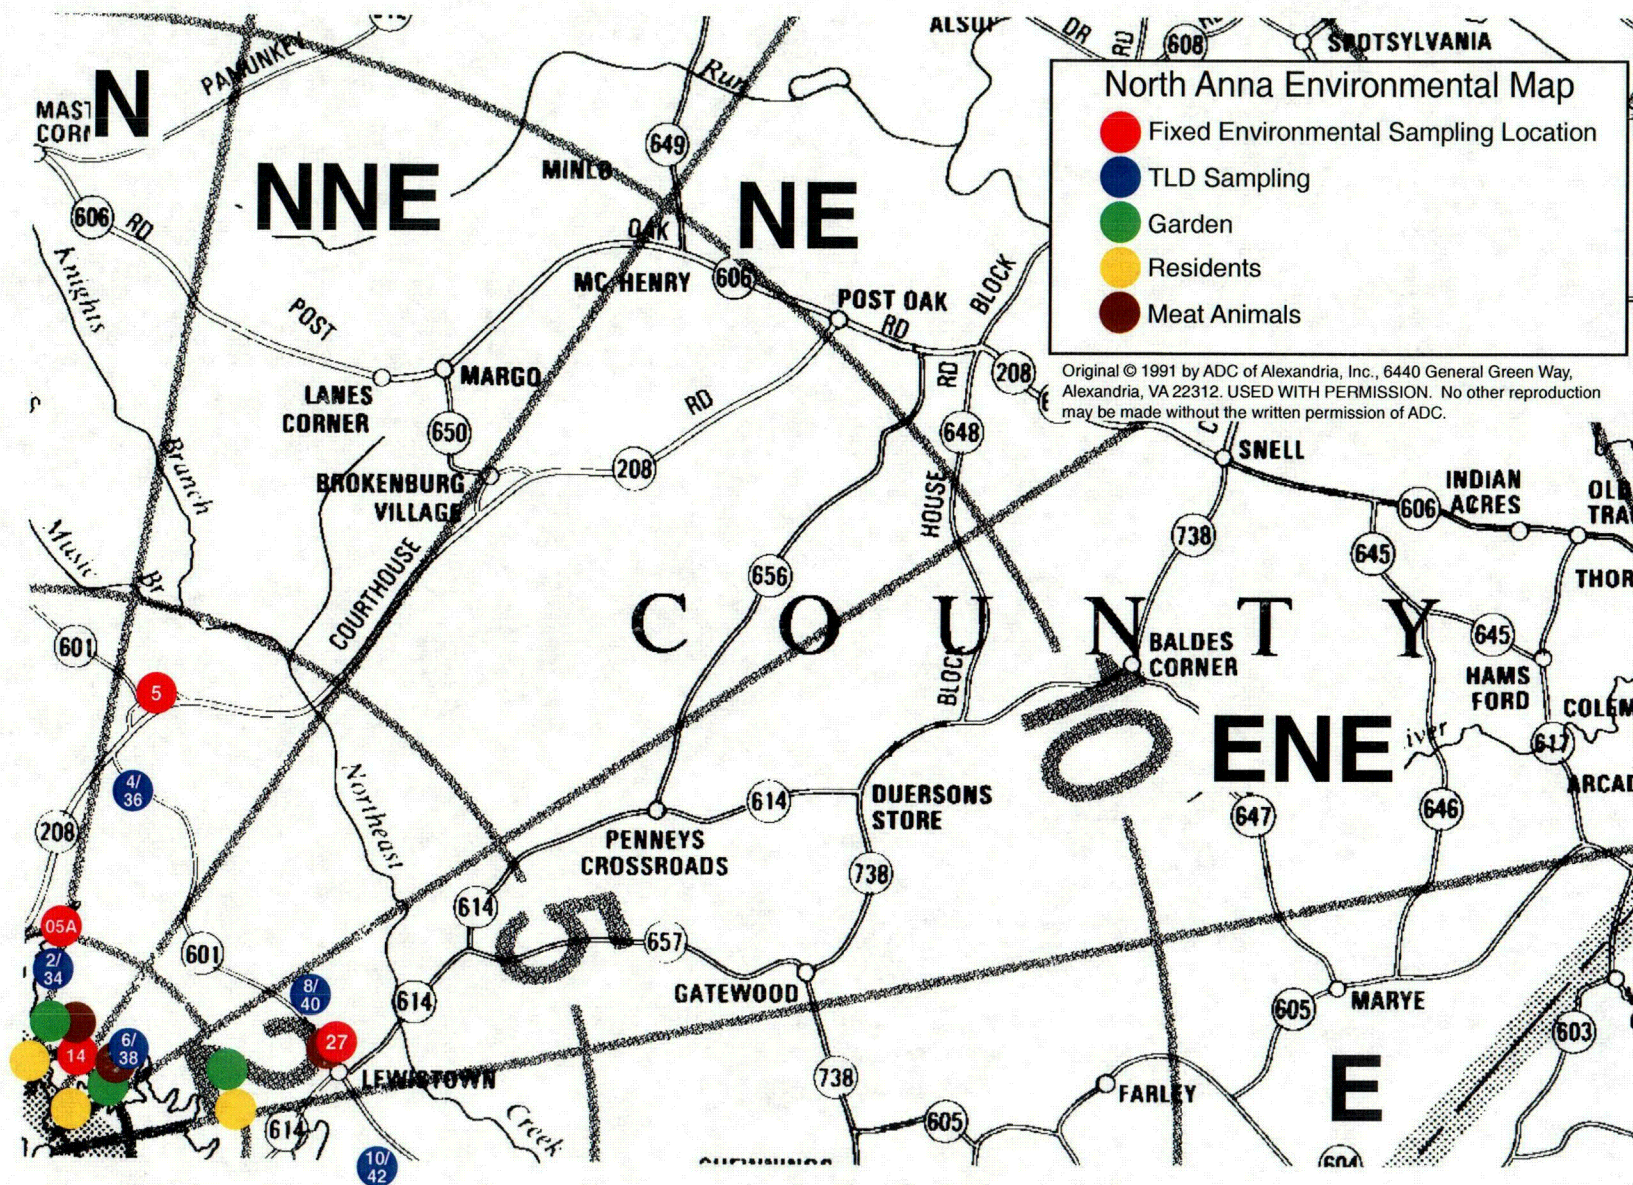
North Anna Environmental Map
Fixed Environmental Sampling Location
TLD Sampling
Garden
Residents
Meat Animals

Original © 1991 by ADC of Alexandria, Inc., 6440 General Green Way, Alexandria, VA 22312. USED WITH PERMISSION. No other reproduction may be made without the written permission of ADC.

N
NNE
NE
ENE
E
COUNTY
ALSU
DR
RD
608
SPOTSYLVANIA
PAMUNKEY
MAST
CORI
Run
649
MINLO
OAK
606
RD
Knights
MC HENRY
606
POST OAK
RD
BLOCK
POST
LANES CORNER
MARGO
650
RD
208
RD
648
SNELL
BROKENBURG VILLAGE
208
Branch
HOUSE
738
INDIAN ACRES
606
OLD TRA
645
THOR
Music
Br
COURTHOUSE
656
601
BALDES CORNER
645
HAMS FORD
5
BLOCK
COLE
4/36
Northeast
617
River
ARCAD
208
614
DUERSONS STORE
647
646
PENNEYS CROSSROADS
738
05A
614
601
657
2/34
GATEWOOD
8/40
614
605
MARYE
603
6/38
14
27
LEWISTOWN
738
FARLEY
614
Creek
605
10/42
604